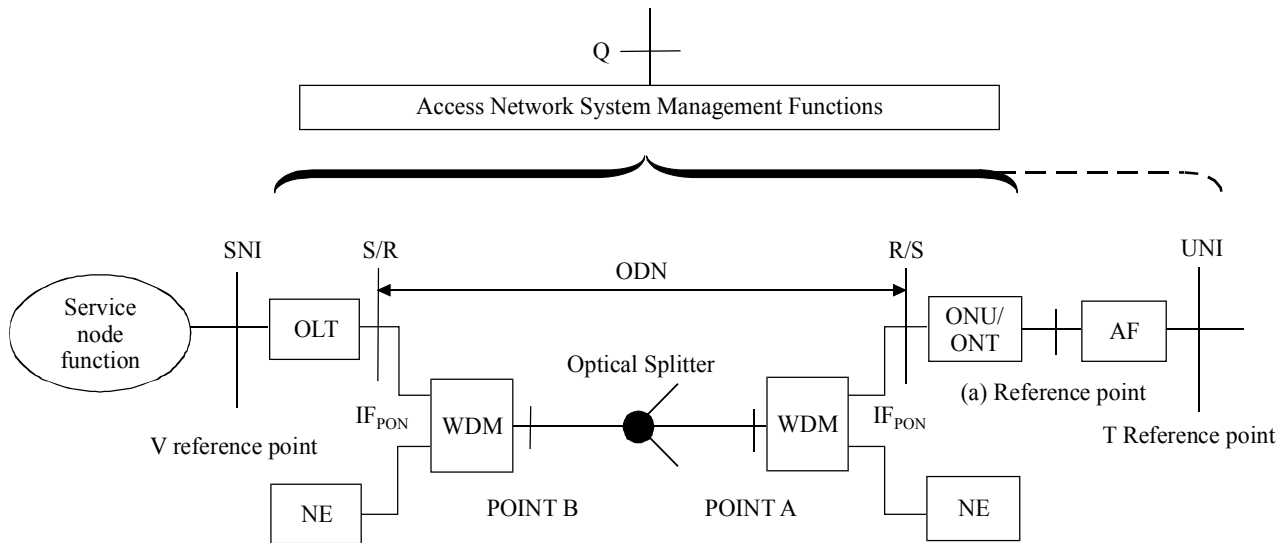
Q

Access Network System Management Functions

SNI

S/R

ODN

R/S

UNI

Service node function

OLT

ONU/ ONT

AF

Optical Splitter

$IF_{PON}$

WDM

WDM

$IF_{PON}$

(a) Reference point

V reference point

T Reference point

NE

POINT B

POINT A

NE